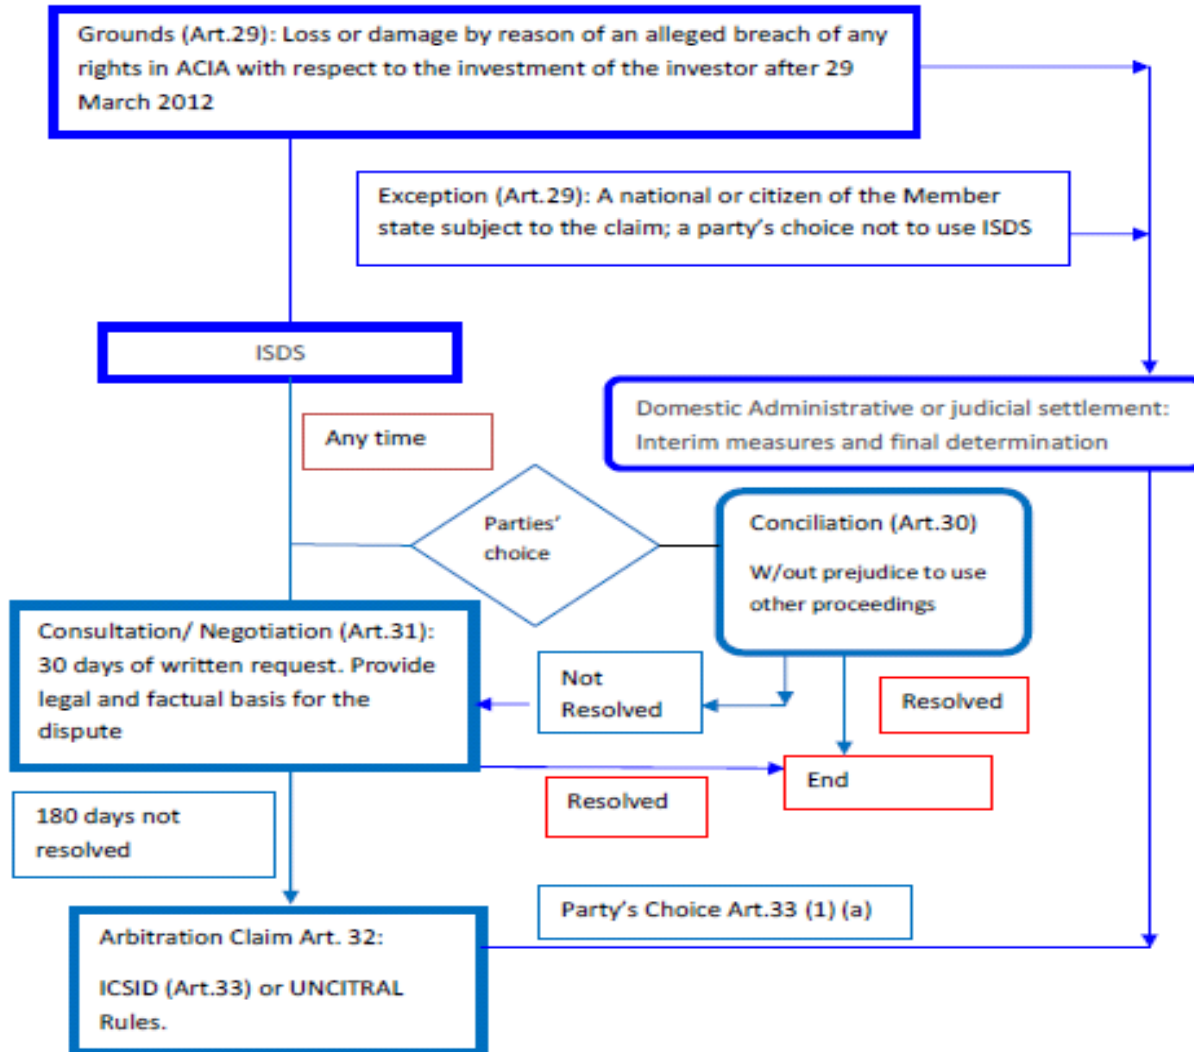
Grounds (Art.29): Loss or damage by reason of an alleged breach of any rights in ACIA with respect to the investment of the investor after 29 March 2012

Exception (Art.29): A national or citizen of the Member state subject to the claim; a party's choice not to use ISDS

ISDS

Domestic Administrative or judicial settlement: Interim measures and final determination

Any time

Parties' choice

Conciliation (Art.30)

W/out prejudice to use other proceedings

Consultation/ Negotiation (Art.31): 30 days of written request. Provide legal and factual basis for the dispute

Not Resolved

Resolved

End

Resolved

180 days not resolved

Party's Choice Art.33 (1) (a)

Arbitration Claim Art. 32:

ICSID (Art.33) or UNCITRAL Rules.